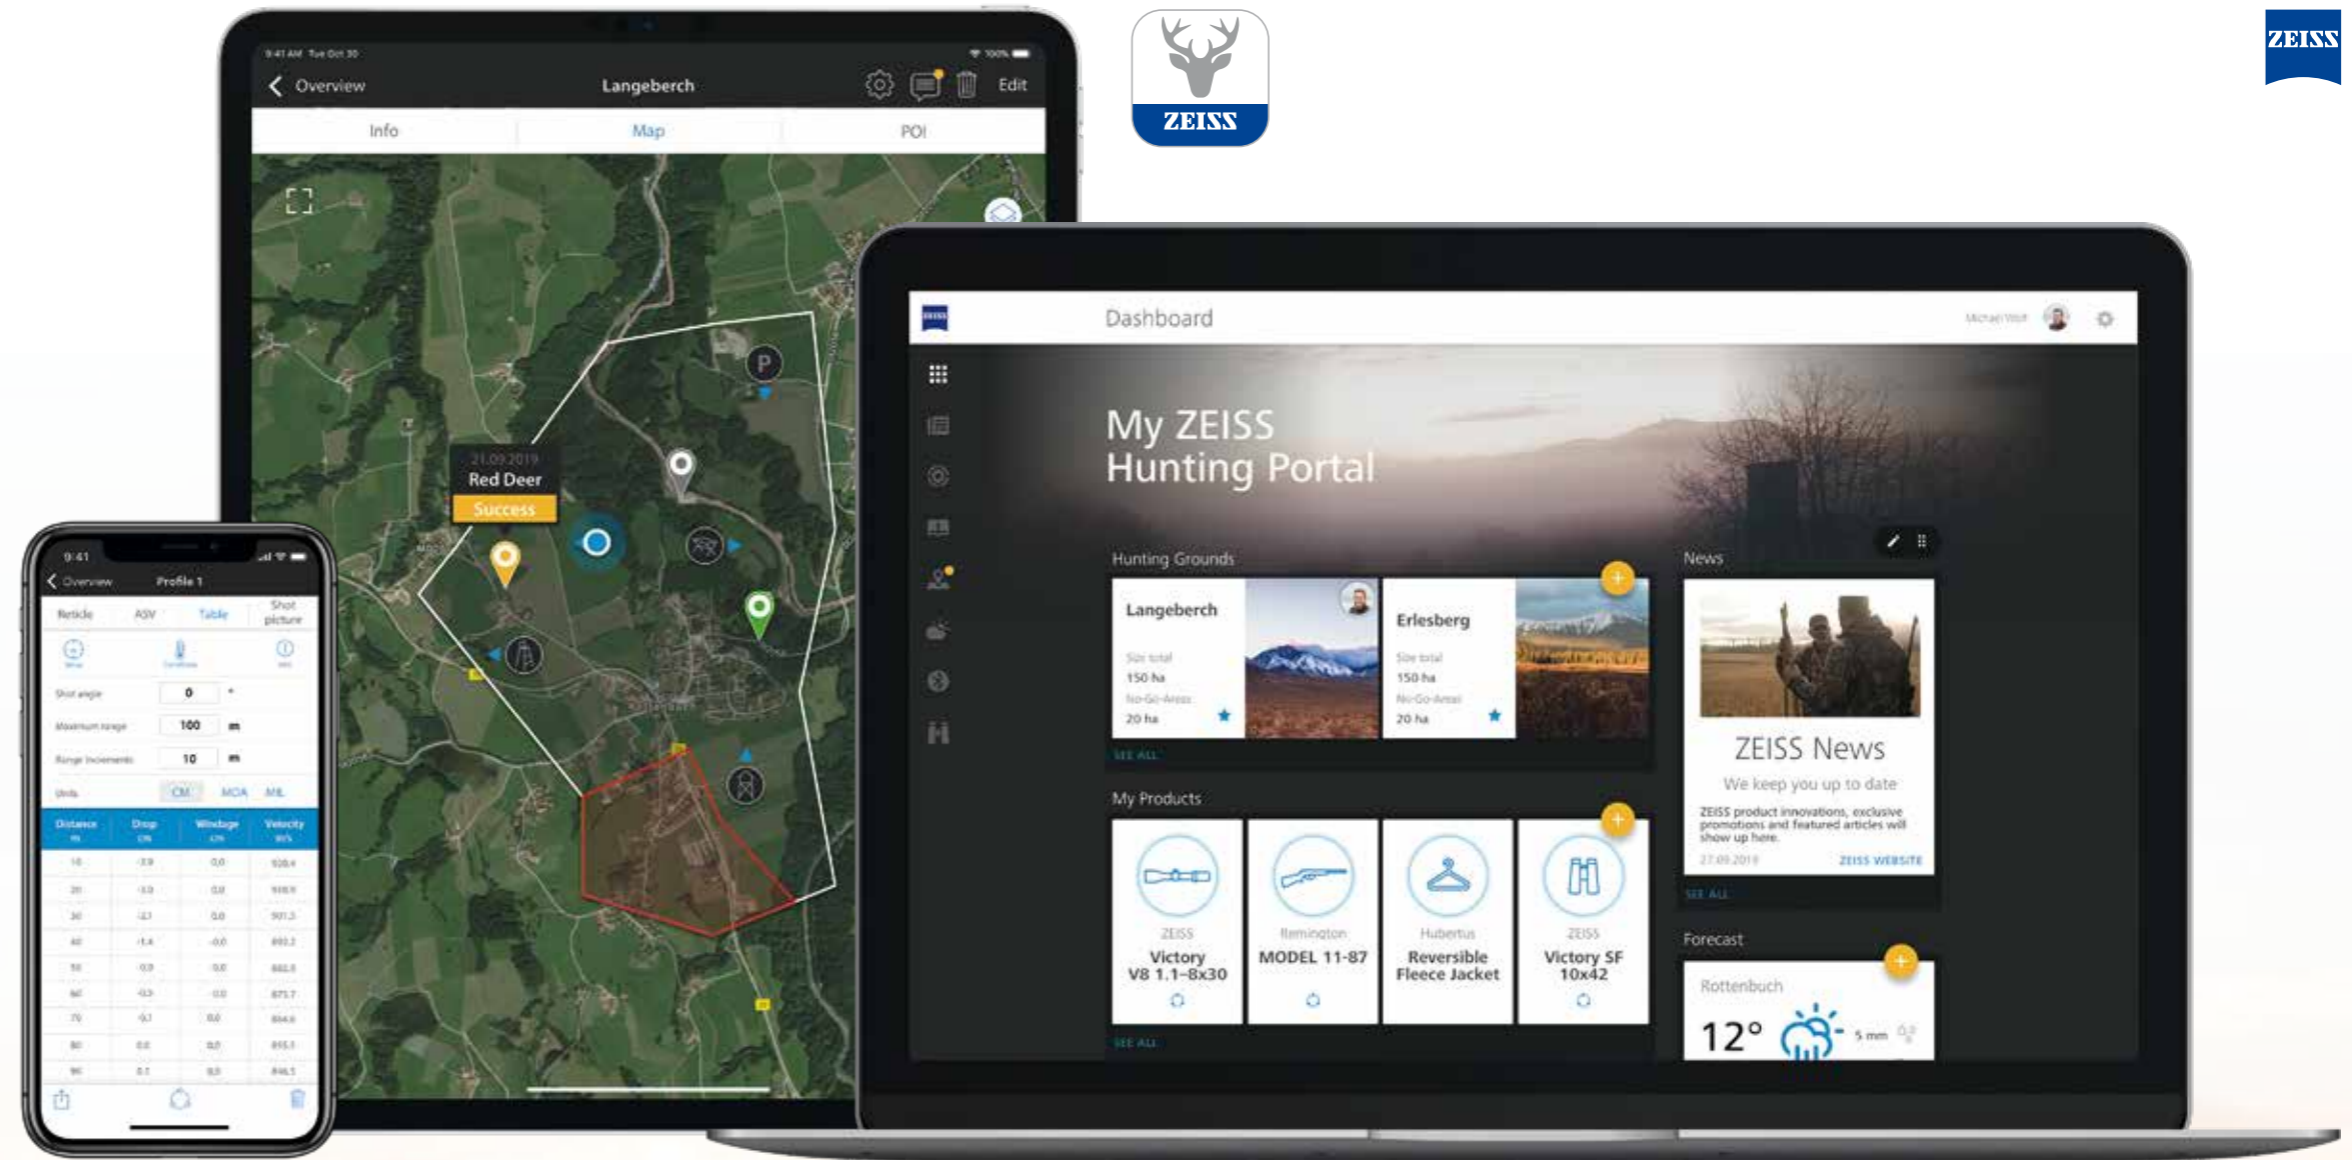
ZEISS

ZEISS

9:41 AM Tue Oct 30

Overview

Langeberch

Edit

Info

Map

POI

21.09.2019

Red Deer

Success

P

9:41

Overview

Profile 1

Reticle

ASV

Table

Shot picture

Shot angle

0

Maximum range

100

m

Range increments

10

m

Units

CM

MOA

MIL

| Distance | Drop | Windage | Velocity |
|---|---|---|---|
| 10 | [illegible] | 0,0 | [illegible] |
| 20 | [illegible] | 0,0 | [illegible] |
| 30 | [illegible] | 0,0 | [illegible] |
| 40 | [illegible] | 0,0 | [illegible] |
| 50 | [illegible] | 0,0 | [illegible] |
| 60 | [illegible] | 0,0 | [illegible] |
| 70 | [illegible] | 0,0 | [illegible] |
| 80 | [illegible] | 0,0 | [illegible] |
| 90 | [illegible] | 0,0 | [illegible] |

Dashboard

My ZEISS Hunting Portal

Hunting Grounds

Langeberch

Size total

150 ha

No-Go-Areas

20 ha

Erlesberg

Size total

150 ha

No-Go-Areas

20 ha

SEE ALL

News

ZEISS News

We keep you up to date

ZEISS product innovations, exclusive promotions and featured articles will show up here.

27.09.2019

ZEISS WEBSITE

SEE ALL

My Products

ZEISS

Victory V8 1.1-8x30

Remington

MODEL 11-87

Hubertus

Reversible Fleece Jacket

ZEISS

Victory SF 10x42

SEE ALL

Forecast

Rottenbuch

12°

5 mm